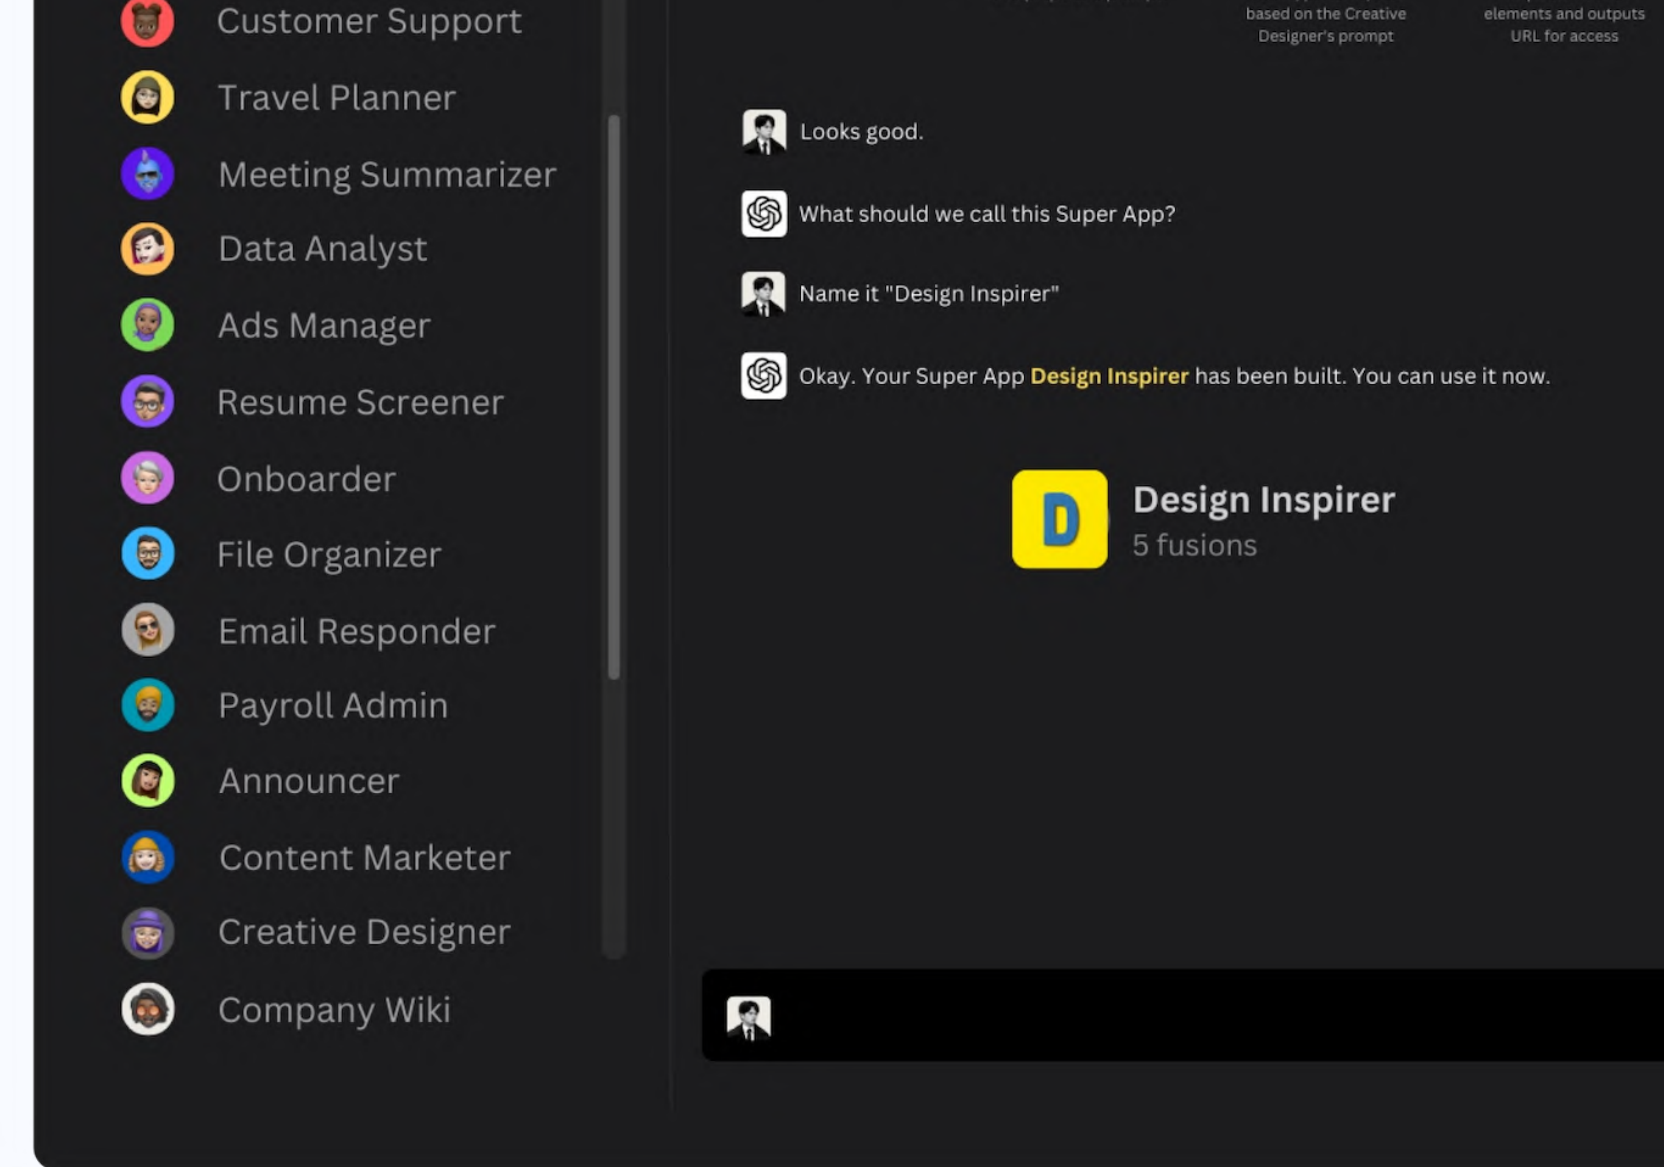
Customer Support
Travel Planner
Meeting Summarizer
Data Analyst
Ads Manager
Resume Screener
Onboarder
File Organizer
Email Responder
Payroll Admin
Announcer
Content Marketer
Creative Designer
Company Wiki

based on the Creative Designer's prompt

elements and outputs URL for access

Looks good.

What should we call this Super App?

Name it "Design Inspirer"

Okay. Your Super App Design Inspirer has been built. You can use it now.

D

Design Inspirer
5 fusions